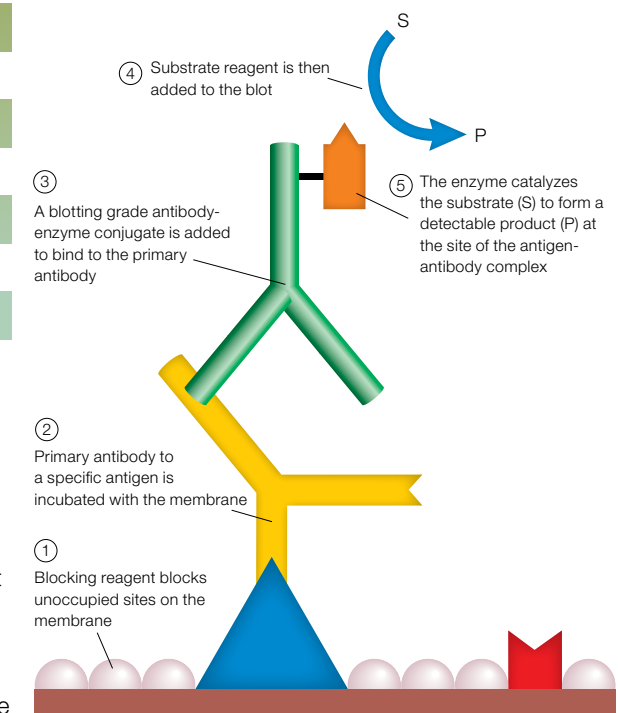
S

4 Substrate reagent is then added to the blot

P

3 A blotting grade antibody-enzyme conjugate is added to bind to the primary antibody

5 The enzyme catalyzes the substrate (S) to form a detectable product (P) at the site of the antigen-antibody complex

2 Primary antibody to a specific antigen is incubated with the membrane

1 Blocking reagent blocks unoccupied sites on the membrane

t

e